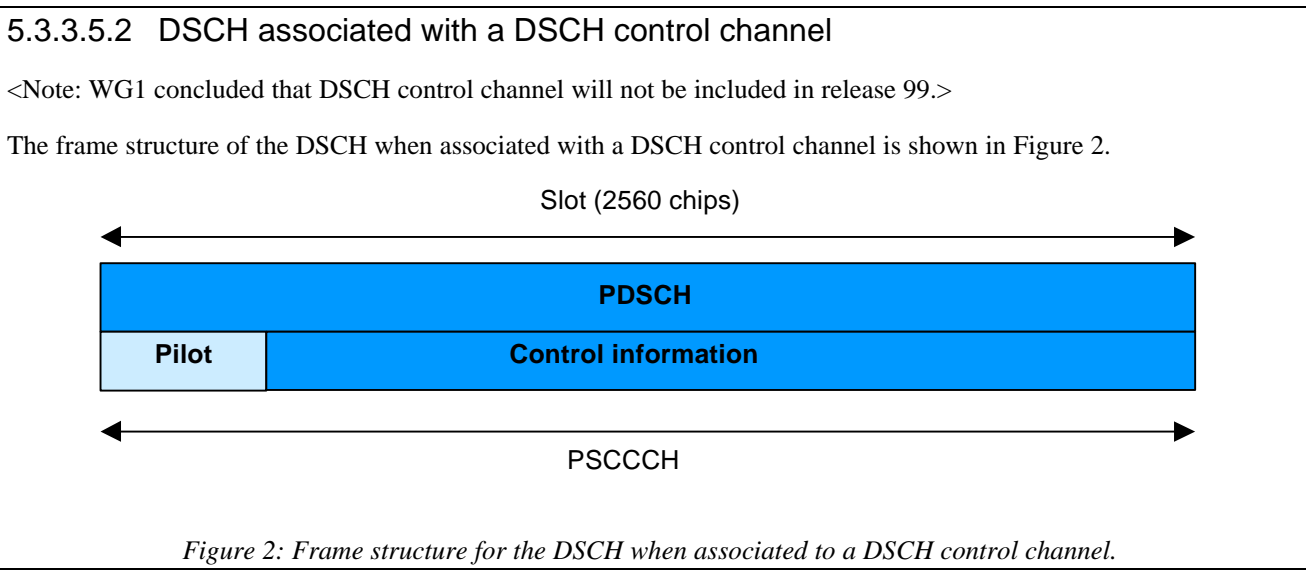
5.3.3.5.2 DSCH associated with a DSCH control channel

<Note: WG1 concluded that DSCH control channel will not be included in release 99.>

The frame structure of the DSCH when associated with a DSCH control channel is shown in Figure 2.

Slot (2560 chips)

PDSCH

Pilot

Control information

PSCCCH

Figure 2: Frame structure for the DSCH when associated to a DSCH control channel.